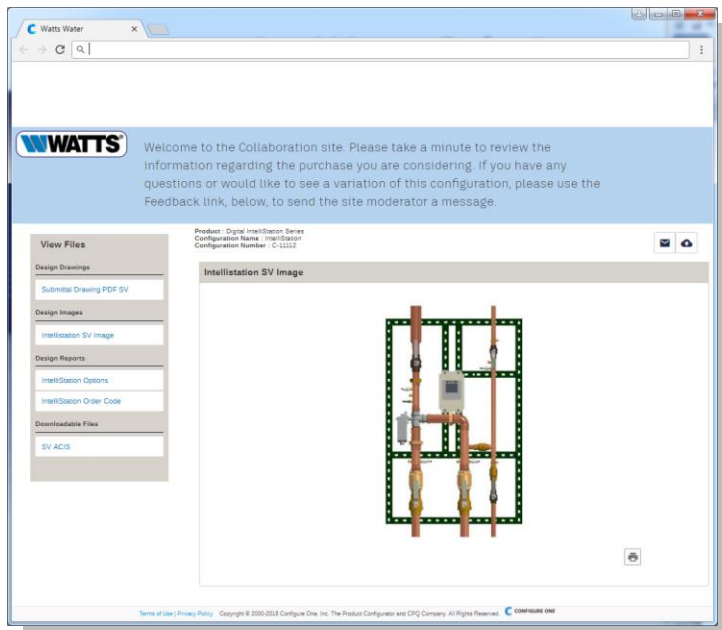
Watts Water

WATTS

Welcome to the Collaboration site. Please take a minute to review the information regarding the purchase you are considering. If you have any questions or would like to see a variation of this configuration, please use the Feedback link, below, to send the site moderator a message.

View Files

Design Drawings

Submittal Drawing PDF SV

Design Images

Intellistation SV Image

Design Reports

IntelliStation Options

IntelliStation Order Code

Downloadable Files

SV ACIS

Product : Digital IntelliStation Series
Configuration Name : IntelliStation
Configuration Number : C-11112

Intellistation SV Image

Terms of Use | Privacy Policy Copyright © 2000-2018 Configure One, Inc. The Product Configurator and CPQ Company. All Rights Reserved. CONFIGURE ONE